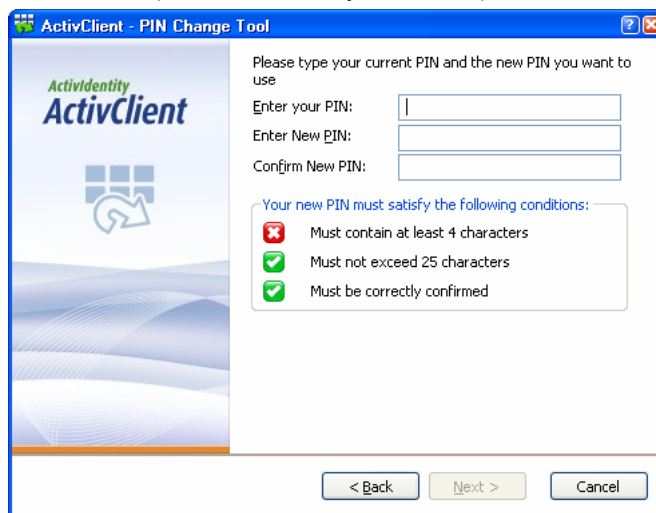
ActivClient - PIN Change Tool

ActivIdentity
ActivClient

Please type your current PIN and the new PIN you want to use

Enter your PIN:

Enter New PIN:

Confirm New PIN:

Your new PIN must satisfy the following conditions:

Must contain at least 4 characters

Must not exceed 25 characters

Must be correctly confirmed

< Back

Next >

Cancel